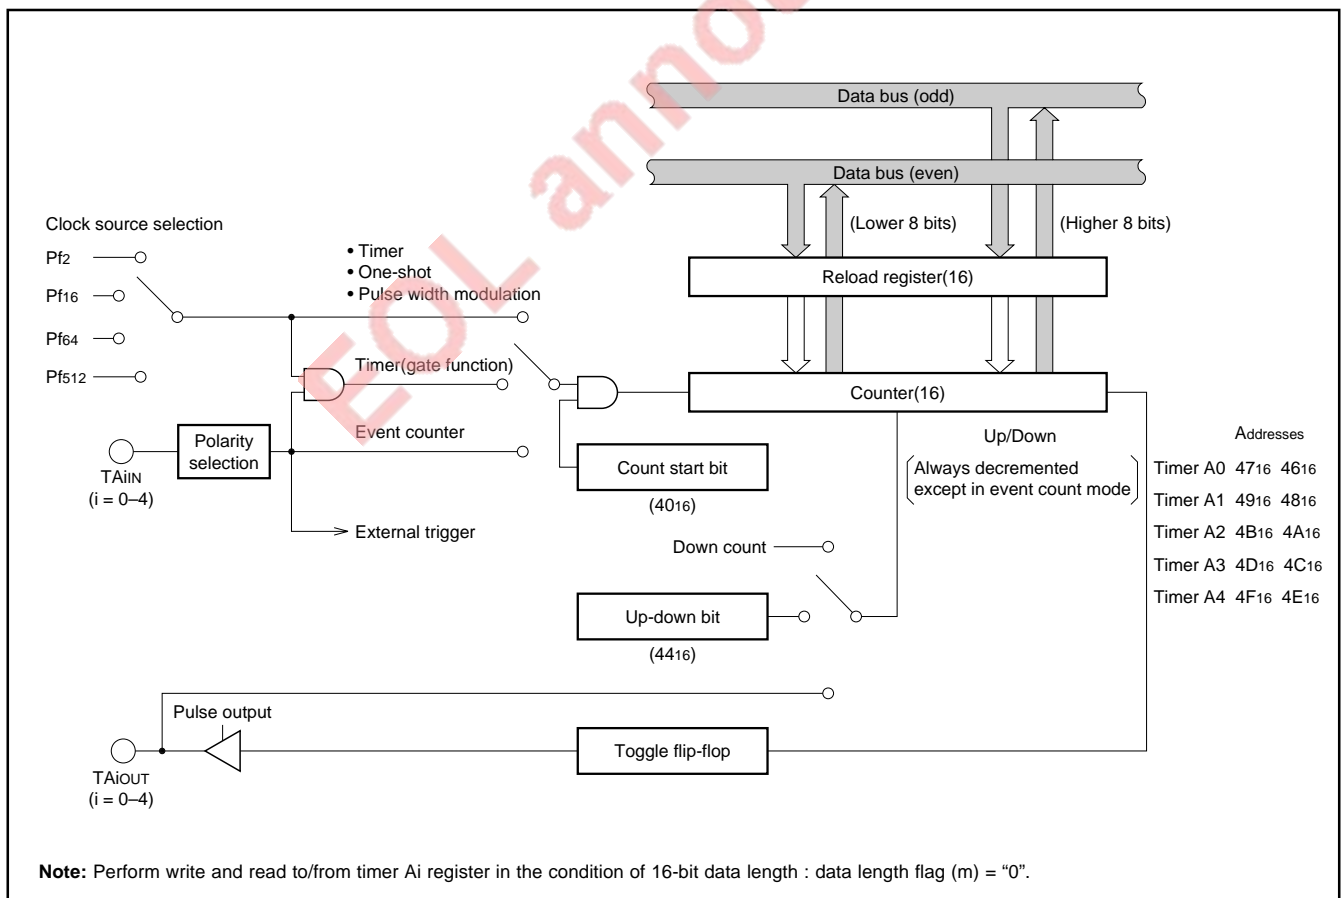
EOL announced

Data bus (odd)

Data bus (even)

Clock source selection

(Lower 8 bits)

(Higher 8 bits)

$Pf_2$
$Pf_{16}$
$Pf_{64}$
$Pf_{512}$

• Timer
• One-shot
• Pulse width modulation

Reload register(16)

Timer(gate function)

Counter(16)

Event counter

Polarity selection

$TAi_{IN}$
(i = 0–4)

Up/Down

Addresses

Count start bit

Always decremented except in event count mode

Timer A0 $47_{16}$ $46_{16}$
Timer A1 $49_{16}$ $48_{16}$
Timer A2 $4B_{16}$ $4A_{16}$
Timer A3 $4D_{16}$ $4C_{16}$
Timer A4 $4F_{16}$ $4E_{16}$

($40_{16}$)

External trigger

Down count

Up-down bit

($44_{16}$)

Pulse output

$TAi_{OUT}$
(i = 0–4)

Toggle flip-flop

**Note:** Perform write and read to/from timer Ai register in the condition of 16-bit data length : data length flag (m) = “0”.